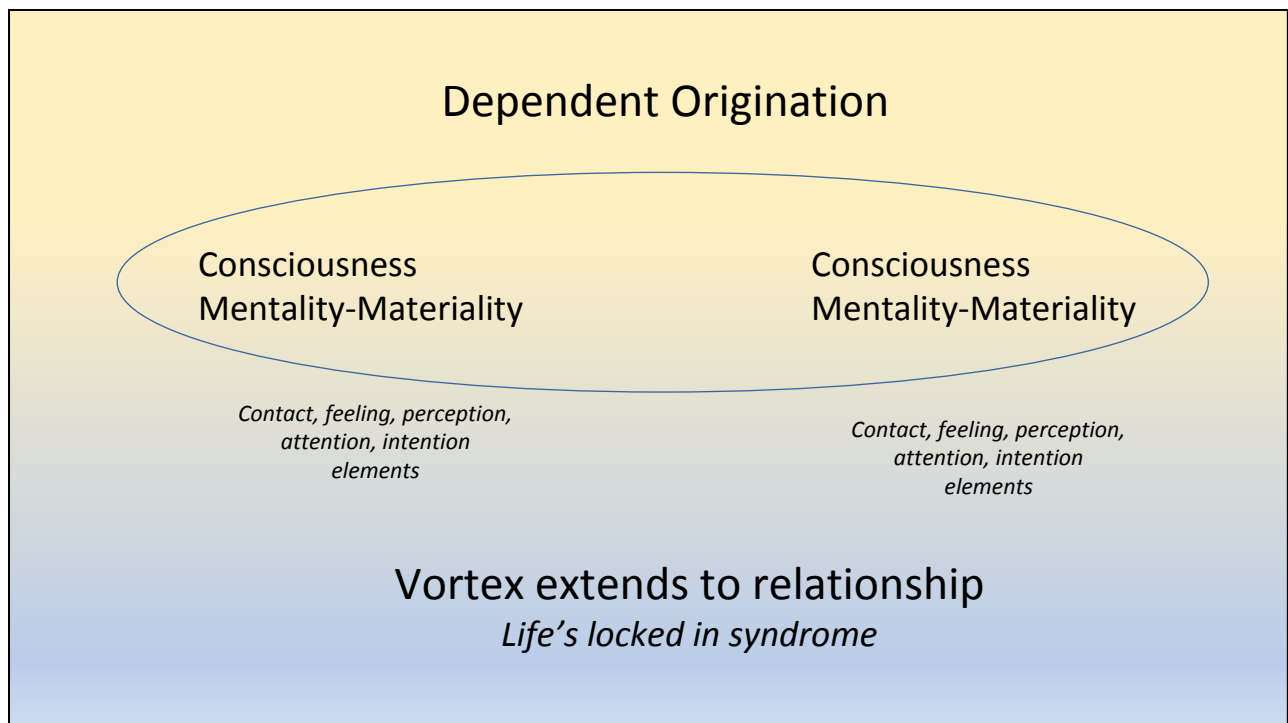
Dependent Origination

Consciousness
Mentality-Materiality

Consciousness
Mentality-Materiality

*Contact, feeling, perception, attention, intention elements*

*Contact, feeling, perception, attention, intention elements*

Vortex extends to relationship
*Life’s locked in syndrome*